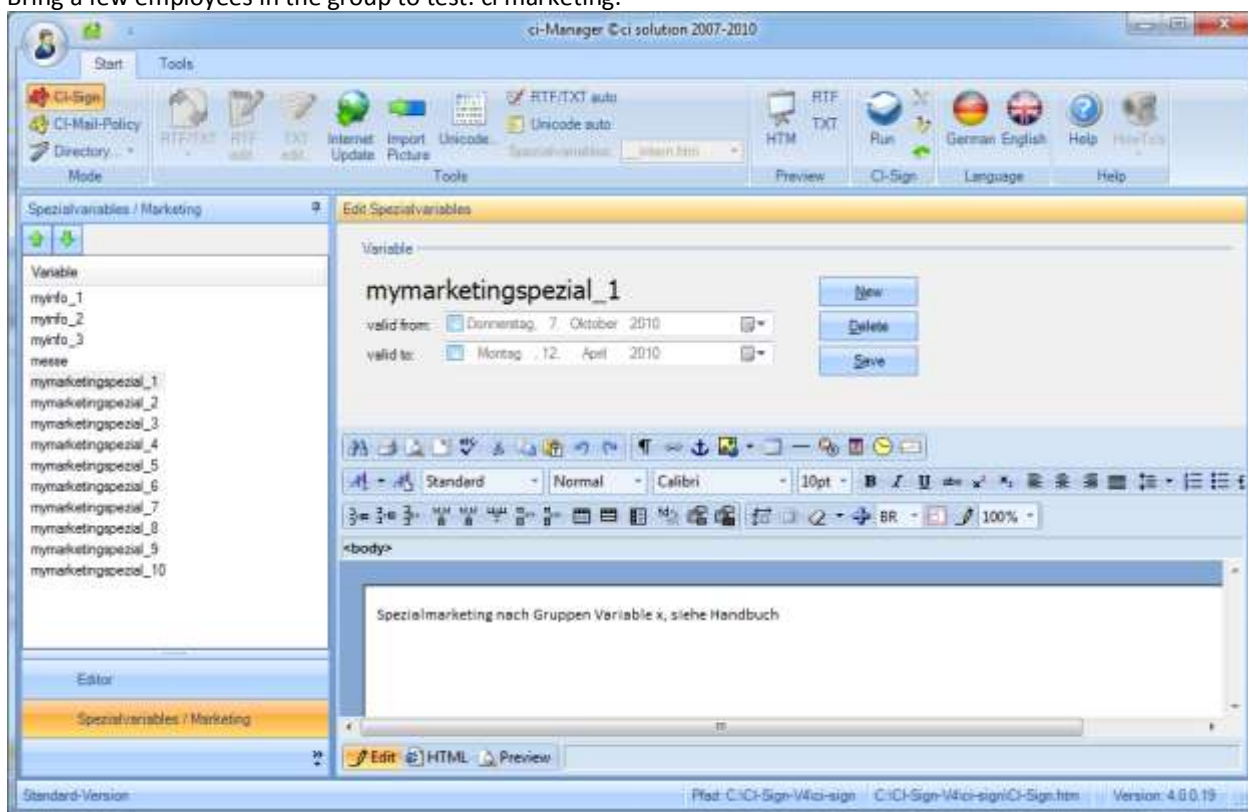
Bring a few employees in the group to test: ci marketing.

ci-Manager ©ci solution 2007-2010

Start Tools

CI-Sign
CI-Mail-Policy
Directory...
Mode

RTF/TXT RTF edit TXT edit Internet Update Import Picture Unicode...
RTF/TXT auto
Unicode auto
Spezialvariablen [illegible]
Tools

HTM RTF TXT
Preview

Run
CI-Sign

German English
Language

Help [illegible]
Help

Spezialvariables / Marketing

Variable
myinfo_1
myinfo_2
myinfo_3
messe
mymarketingspezial_1
mymarketingspezial_2
mymarketingspezial_3
mymarketingspezial_4
mymarketingspezial_5
mymarketingspezial_6
mymarketingspezial_7
mymarketingspezial_8
mymarketingspezial_9
mymarketingspezial_10

Editor

Spezialvariables / Marketing

Edit Spezialvariables

Variable

mymarketingspezial_1

valid from: Donnerstag, 7. Oktober 2010
valid to: Montag, 12. April 2010

New
Delete
Save

Standard Normal Calibri 10pt
BR 100%

<body>

Spezialmarketing nach Gruppen Variable x, siehe Handbuch

Edit HTML Preview

Standard-Version

Pfad: C:\CI-Sign-V4\ci-sign C:\CI-Sign-V4\ci-sign\CI-Sign.htm Version: 4.0.0.19